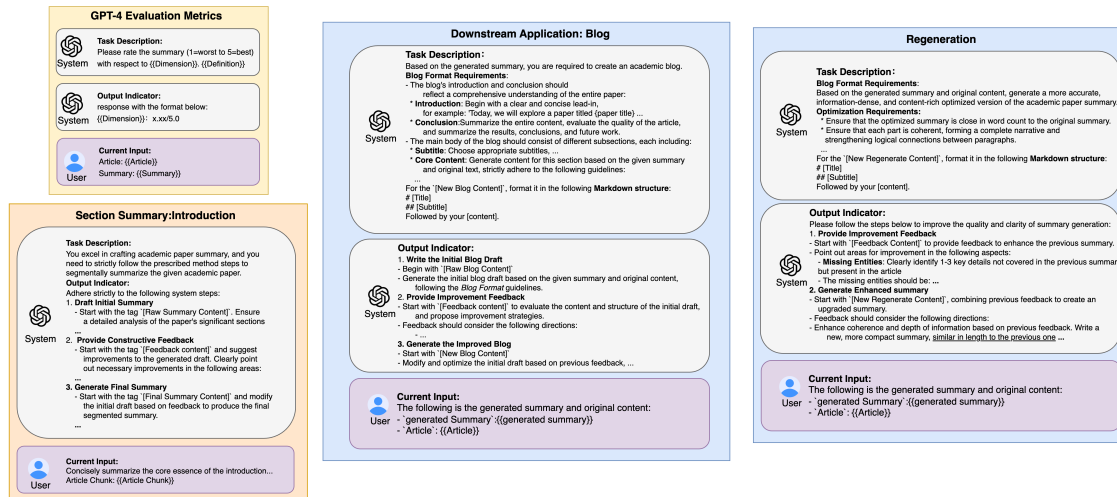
GPT-4 Evaluation Metrics

System

Task Description:
Please rate the summary (1=worst to 5=best) with respect to {{Dimension}}. {{Definition}}

System

Output Indicator:
response with the format below:
{{Dimension}}: x.xx/5.0

User

Current Input:
Article: {{Article}}
Summary: {{Summary}}

Section Summary:Introduction

System

Task Description:
You excel in crafting academic paper summary, and you need to strictly follow the prescribed method steps to segmentally summarize the given academic paper.
Output Indicator:
Adhere strictly to the following system steps:
1. Draft Initial Summary
- Start with the tag `[Raw Summary Content]`. Ensure a detailed analysis of the paper's significant sections
...
2. Provide Constructive Feedback
- Start with the tag `[Feedback content]` and suggest improvements to the generated draft. Clearly point out necessary improvements in the following areas:
...
3. Generate Final Summary
- Start with the tag `[Final Summary Content]` and modify the initial draft based on feedback to produce the final segmented summary.
...

User

Current Input:
Concisely summarize the core essence of the introduction...
Article Chunk: {{Article Chunk}}

Downstream Application: Blog

System

Task Description:
Based on the generated summary, you are required to create an academic blog.
Blog Format Requirements:
- The blog's introduction and conclusion should reflect a comprehensive understanding of the entire paper:
* Introduction: Begin with a clear and concise lead-in, for example: "Today, we will explore a paper titled {paper title} ...
* Conclusion:Summarize the entire content, evaluate the quality of the article, and summarize the results, conclusions, and future work.
- The main body of the blog should consist of different subsections, each including:
* Subtitle: Choose appropriate subtitles, ...
* Core Content: Generate content for this section based on the given summary and original text, strictly adhere to the following guidelines:
...
For the `[New Blog Content]`, format it in the following Markdown structure:
# [Title]
## [Subtitle]
Followed by your [content].

System

Output Indicator:
1. Write the Initial Blog Draft
- Begin with `[Raw Blog Content]`
- Generate the initial blog draft based on the given summary and original content, following the Blog Format guidelines.
2. Provide Improvement Feedback
- Start with `[Feedback content]` to evaluate the content and structure of the initial draft, and propose improvement strategies.
- Feedback should consider the following directions:
- ...
3. Generate the Improved Blog
- Start with `[New Blog Content]`
- Modify and optimize the initial draft based on previous feedback, ...

User

Current Input:
The following is the generated summary and original content:
- `generated Summary`:{{generated summary}}
- `Article`: {{Article}}

Regeneration

System

Task Description:
Blog Format Requirements:
Based on the generated summary and original content, generate a more accurate, information-dense, and content-rich optimized version of the academic paper summary.
Optimization Requirements:
* Ensure that the optimized summary is close in word count to the original summary.
* Ensure that each part is coherent, forming a complete narrative and strengthening logical connections between paragraphs.
...
For the `[New Regenerate Content]`, format it in the following Markdown structure:
# [Title]
## [Subtitle]
Followed by your [content].

System

Output Indicator:
Please follow the steps below to improve the quality and clarity of summary generation:
1. Provide Improvement Feedback
- Start with `[Feedback Content]` to provide feedback to enhance the previous summary.
- Point out areas for improvement in the following aspects:
- Missing Entities: Clearly identify 1-3 key details not covered in the previous summary but present in the article
- The missing entities should be: ...
2. Generate Enhanced summary
- Start with `[New Regenerate Content]`, combining previous feedback to create an upgraded summary.
- Feedback should consider the following directions:
- Enhance coherence and depth of information based on previous feedback. Write a new, more compact summary, similar in length to the previous one ...

User

Current Input:
The following is the generated summary and original content:
- `generated Summary`:{{generated summary}}
- `Article`: {{Article}}